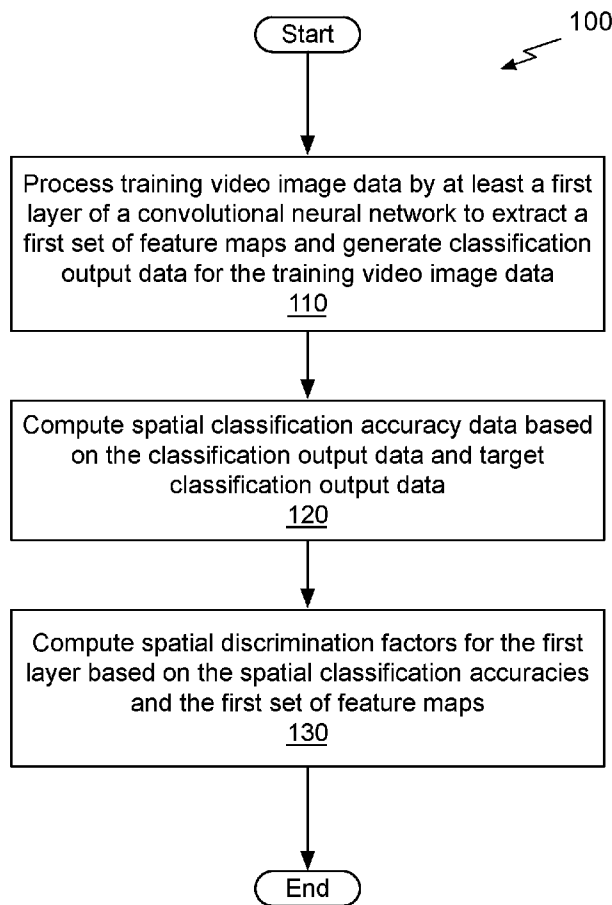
100

Start

Process training video image data by at least a first layer of a convolutional neural network to extract a first set of feature maps and generate classification output data for the training video image data
110

Compute spatial classification accuracy data based on the classification output data and target classification output data
120

Compute spatial discrimination factors for the first layer based on the spatial classification accuracies and the first set of feature maps
130

End